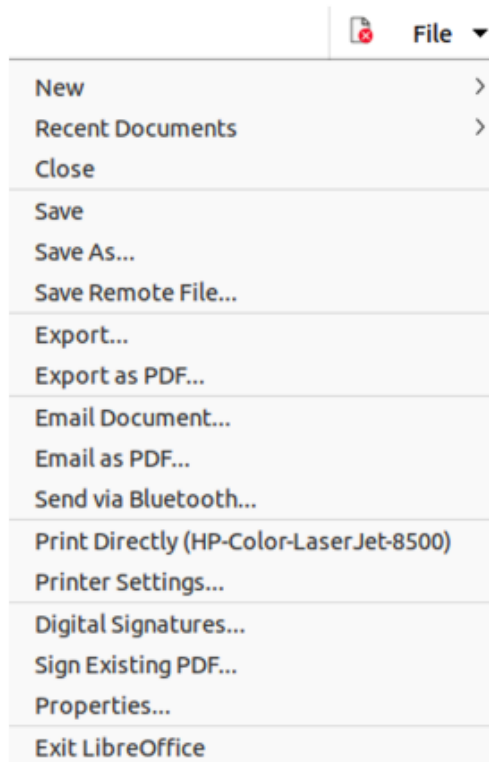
File

New
Recent Documents
Close

Save
Save As...
Save Remote File...

Export...
Export as PDF...

Email Document...
Email as PDF...
Send via Bluetooth...

Print Directly (HP-Color-LaserJet-8500)
Printer Settings...

Digital Signatures...
Sign Existing PDF...
Properties...

Exit LibreOffice